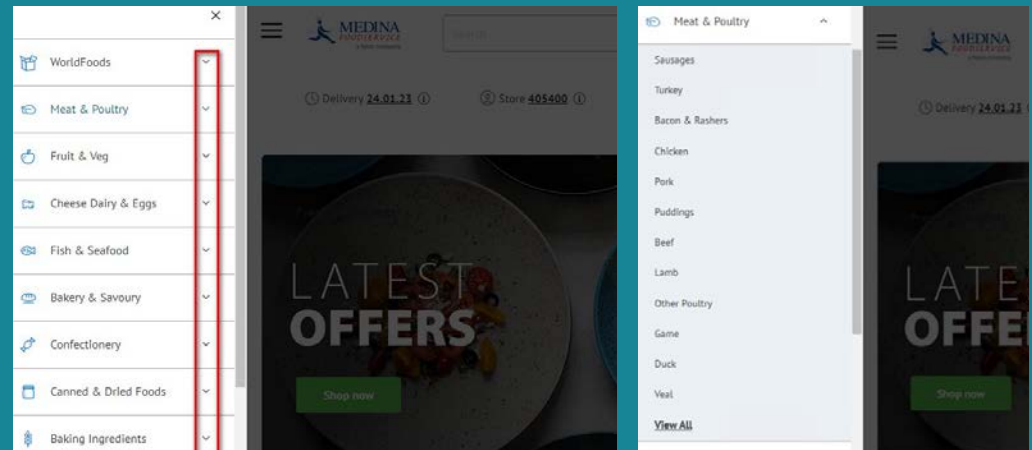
×

WorldFoods

Meat & Poultry

Fruit & Veg

Cheese Dairy & Eggs

Fish & Seafood

Bakery & Savoury

Confectionery

Canned & Dried Foods

Baking Ingredients

MEDINA FOODSERVICE

Search

Delivery 24.01.23

Store 405400

LATEST OFFERS

Shop now

Meat & Poultry

Sausages

Turkey

Bacon & Rashers

Chicken

Pork

Puddings

Beef

Lamb

Other Poultry

Game

Duck

Veal

View All

MEDINA

Delivery 24.01.23

LATE OFFE

Shop now